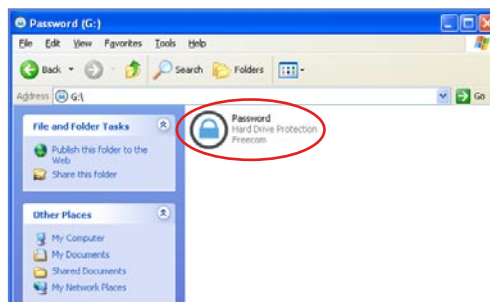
Password (G:)

File Edit View Favorites Tools Help

Back Search Folders

Address G:\

Go

File and Folder Tasks

Publish this folder to the Web

Share this folder

Other Places

My Computer

My Documents

Shared Documents

My Network Places

Password
Hard Drive Protection
Freecom